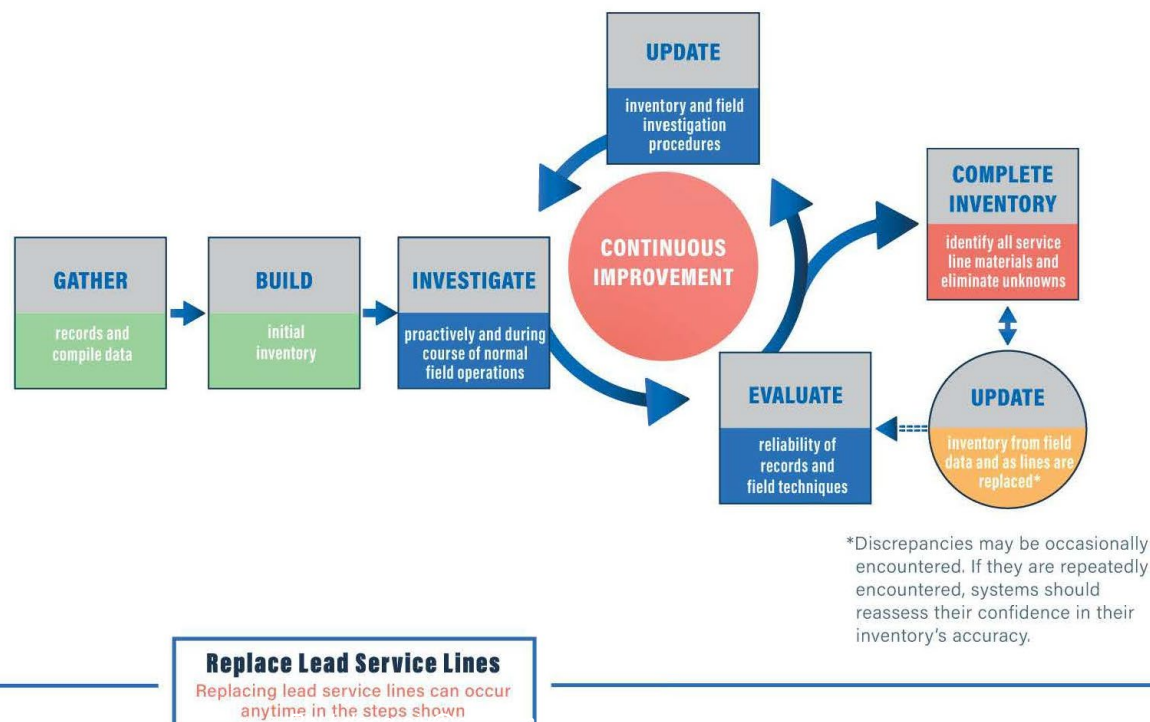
UPDATE

inventory and field investigation procedures

COMPLETE INVENTORY

identify all service line materials and eliminate unknowns

GATHER

records and compile data

BUILD

initial inventory

INVESTIGATE

proactively and during course of normal field operations

CONTINUOUS IMPROVEMENT

EVALUATE

reliability of records and field techniques

UPDATE

inventory from field data and as lines are replaced*

*Discrepancies may be occasionally encountered. If they are repeatedly encountered, systems should reassess their confidence in their inventory's accuracy.

Replace Lead Service Lines

Replacing lead service lines can occur anytime in the steps shown